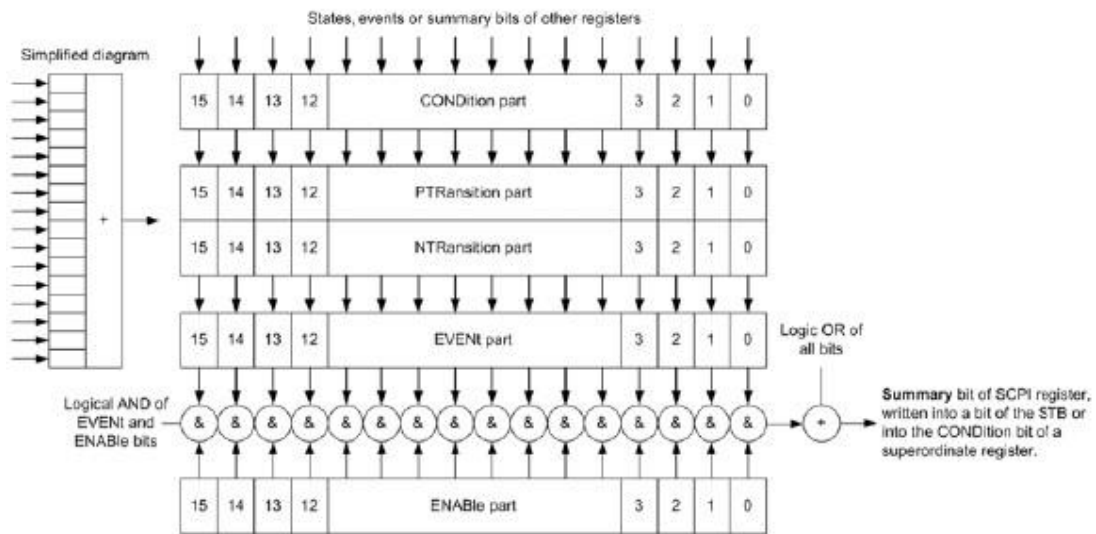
States, events or summary bits of other registers

Simplified diagram

+

15 14 13 12 CONDition part 3 2 1 0

15 14 13 12 PTRansition part 3 2 1 0

15 14 13 12 NTRansition part 3 2 1 0

15 14 13 12 EVENt part 3 2 1 0

Logic OR of all bits

Logical AND of EVENt and ENABle bits

& & & & & & & & & & & & & & & &

+

**Summary** bit of SCPI register, written into a bit of the STB or into the CONDition bit of a superordinate register.

15 14 13 12 ENABle part 3 2 1 0